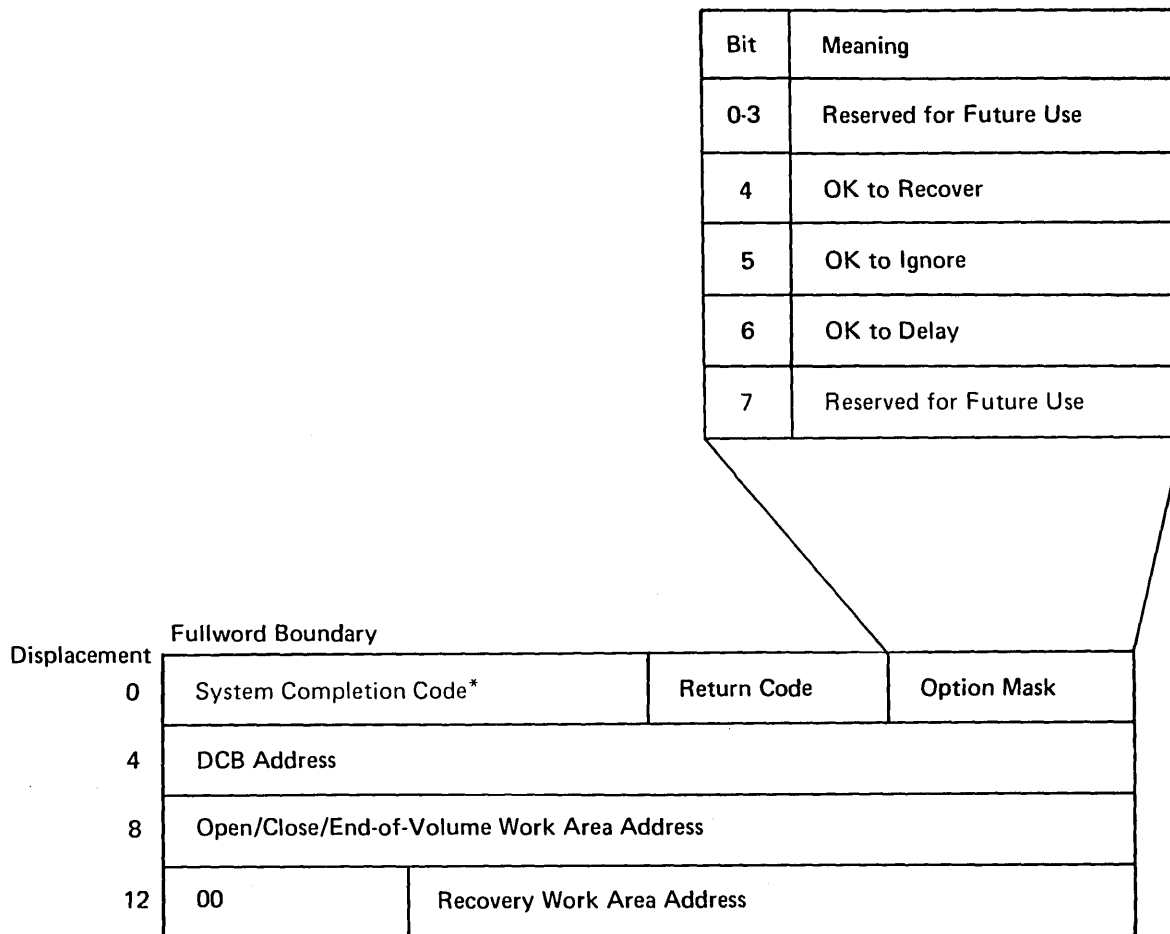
| Bit | Meaning |
|---|---|
| 0-3 | Reserved for Future Use |
| 4 | OK to Recover |
| 5 | OK to Ignore |
| 6 | OK to Delay |
| 7 | Reserved for Future Use |

Fullword Boundary

| Displacement | | | |
|---|---|---|---|
| 0 | System Completion Code* | Return Code | Option Mask |
| 4 | DCB Address | | |
| 8 | Open/Close/End-of-Volume Work Area Address | | |
| 12 | 00 | Recovery Work Area Address | |